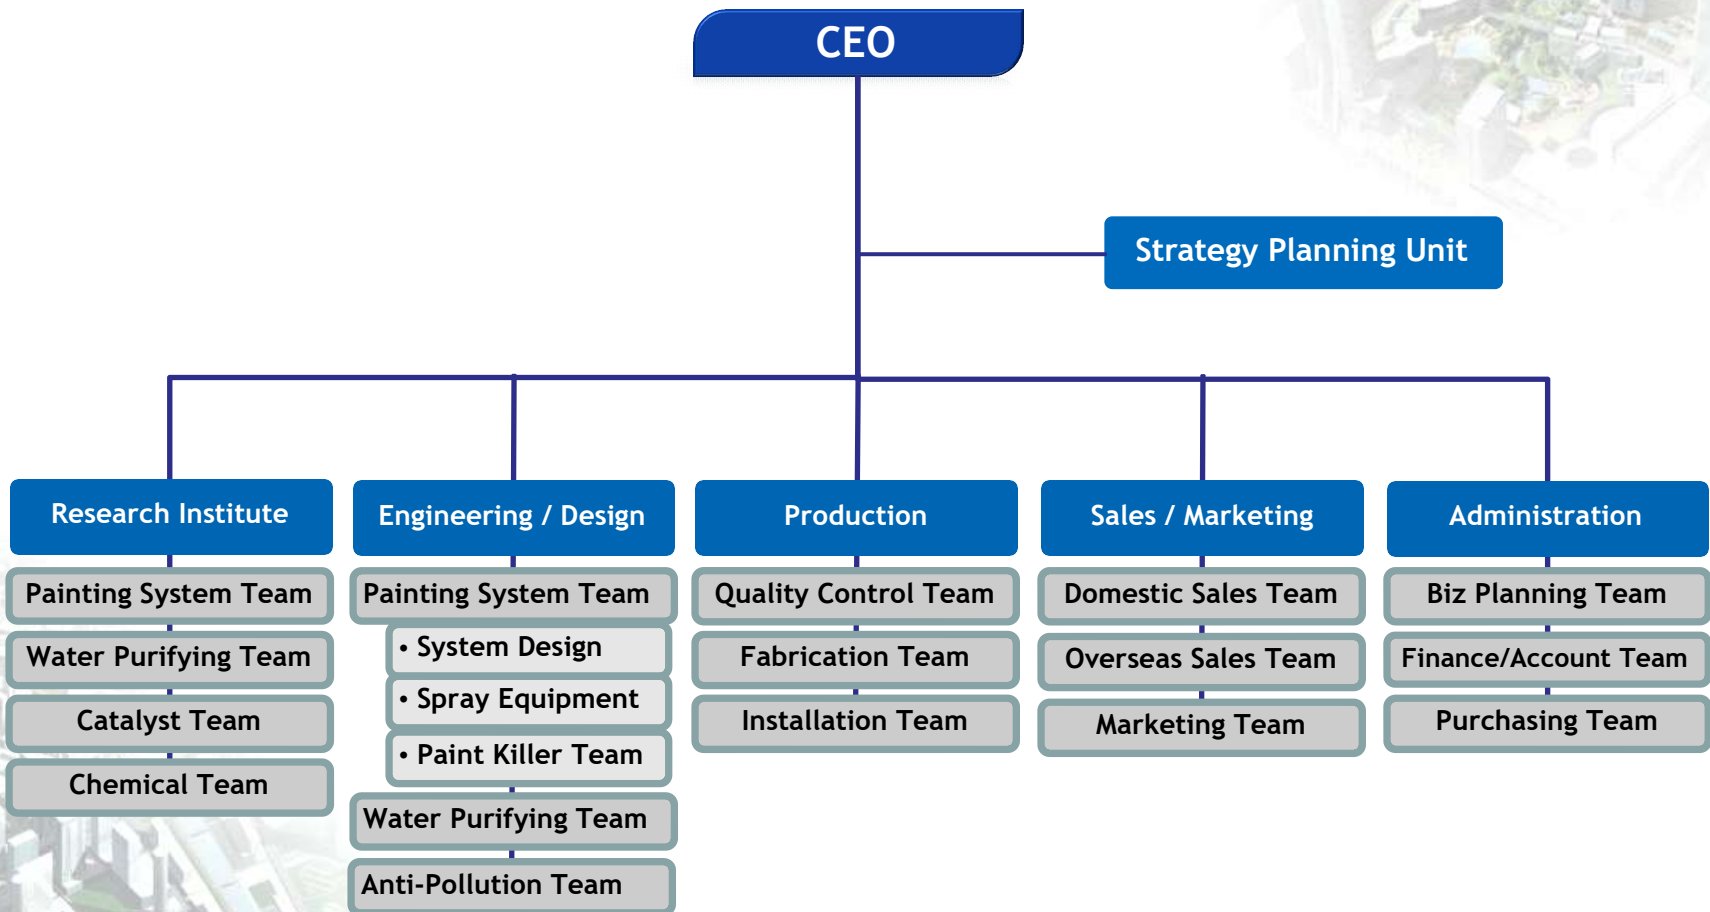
CEO

Strategy Planning Unit

Research Institute
Painting System Team
Water Purifying Team
Catalyst Team
Chemical Team

Engineering / Design
Painting System Team
• System Design
• Spray Equipment
• Paint Killer Team
Water Purifying Team
Anti-Pollution Team

Production
Quality Control Team
Fabrication Team
Installation Team

Sales / Marketing
Domestic Sales Team
Overseas Sales Team
Marketing Team

Administration
Biz Planning Team
Finance/Account Team
Purchasing Team